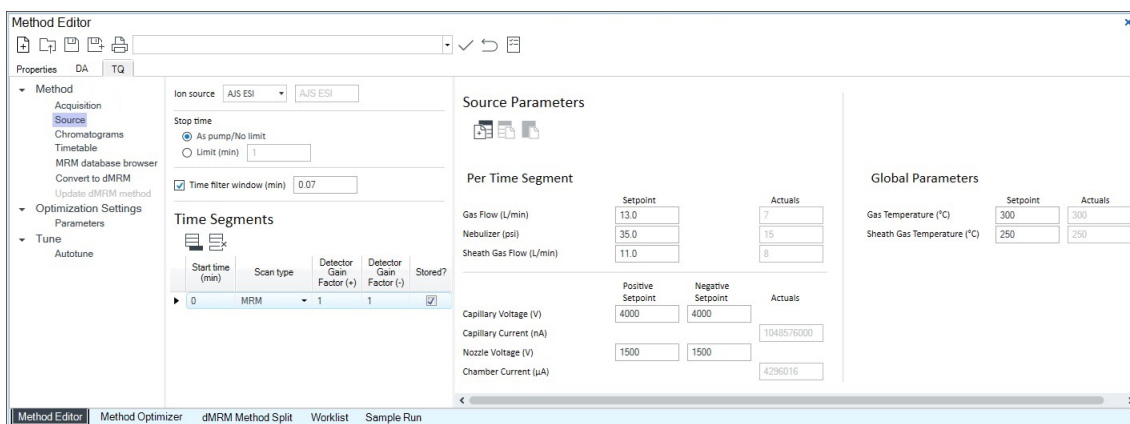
Method Editor

Properties DA TQ

Method
Acquisition
Source
Chromatograms
Timetable
MRM database browser
Convert to dMRM
Update dMRM method
Optimization Settings
Parameters
Tune
Autotune

Ion source AJS ESI AJS ESI

Stop time
As pump/No limit
Limit (min) 1

Time filter window (min) 0.07

Time Segments

| Start time (min) | Scan type | Detector Gain Factor (+) | Detector Gain Factor (-) | Stored? |
|---|---|---|---|---|
| 0 | MRM | 1 | 1 | ☑ |

Source Parameters

Per Time Segment

| | Setpoint | Actuals |
|---|---|---|
| Gas Flow (L/min) | 13.0 | 7 |
| Nebulizer (psi) | 35.0 | 15 |
| Sheath Gas Flow (L/min) | 11.0 | 8 |

| | Positive Setpoint | Negative Setpoint | Actuals |
|---|---|---|---|
| Capillary Voltage (V) | 4000 | 4000 | |
| Capillary Current (nA) | | | 1048576000 |
| Nozzle Voltage (V) | 1500 | 1500 | |
| Chamber Current (µA) | | | 4296016 |

Global Parameters

| | Setpoint | Actuals |
|---|---|---|
| Gas Temperature (°C) | 300 | 300 |
| Sheath Gas Temperature (°C) | 250 | 250 |

Method Editor Method Optimizer dMRM Method Split Worklist Sample Run